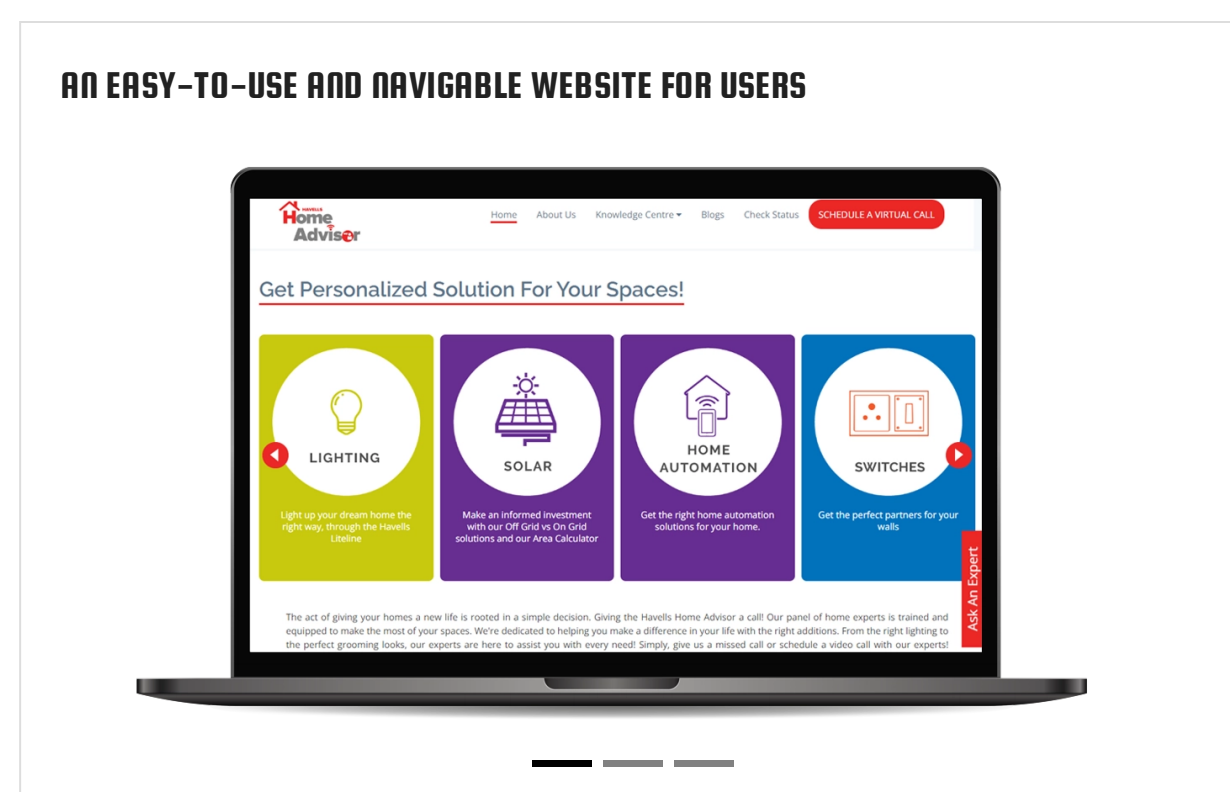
AN EASY-TO-USE AND NAVIGABLE WEBSITE FOR USERS

HAVELLS Home Advisor

Home About Us Knowledge Centre Blogs Check Status SCHEDULE A VIRTUAL CALL

Get Personalized Solution For Your Spaces!

LIGHTING

Light up your dream home the right way, through the Havells Liteline

SOLAR

Make an informed investment with our Off Grid vs On Grid solutions and our Area Calculator

HOME AUTOMATION

Get the right home automation solutions for your home.

SWITCHES

Get the perfect partners for your walls

Ask An Expert

The act of giving your homes a new life is rooted in a simple decision. Giving the Havells Home Advisor a call! Our panel of home experts is trained and equipped to make the most of your spaces. We're dedicated to helping you make a difference in your life with the right additions. From the right lighting to the perfect grooming looks, our experts are here to assist you with every need! Simply, give us a missed call or schedule a video call with our experts!